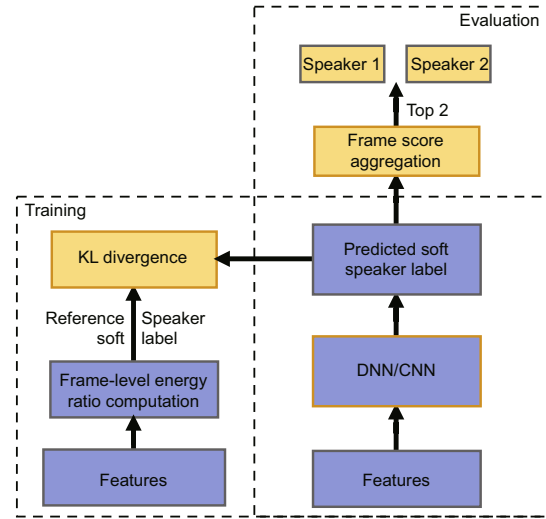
Evaluation

Speaker 1

Speaker 2

Top 2

Frame score aggregation

Training

KL divergence

Predicted soft speaker label

Reference soft

Speaker label

DNN/CNN

Frame-level energy ratio computation

Features

Features